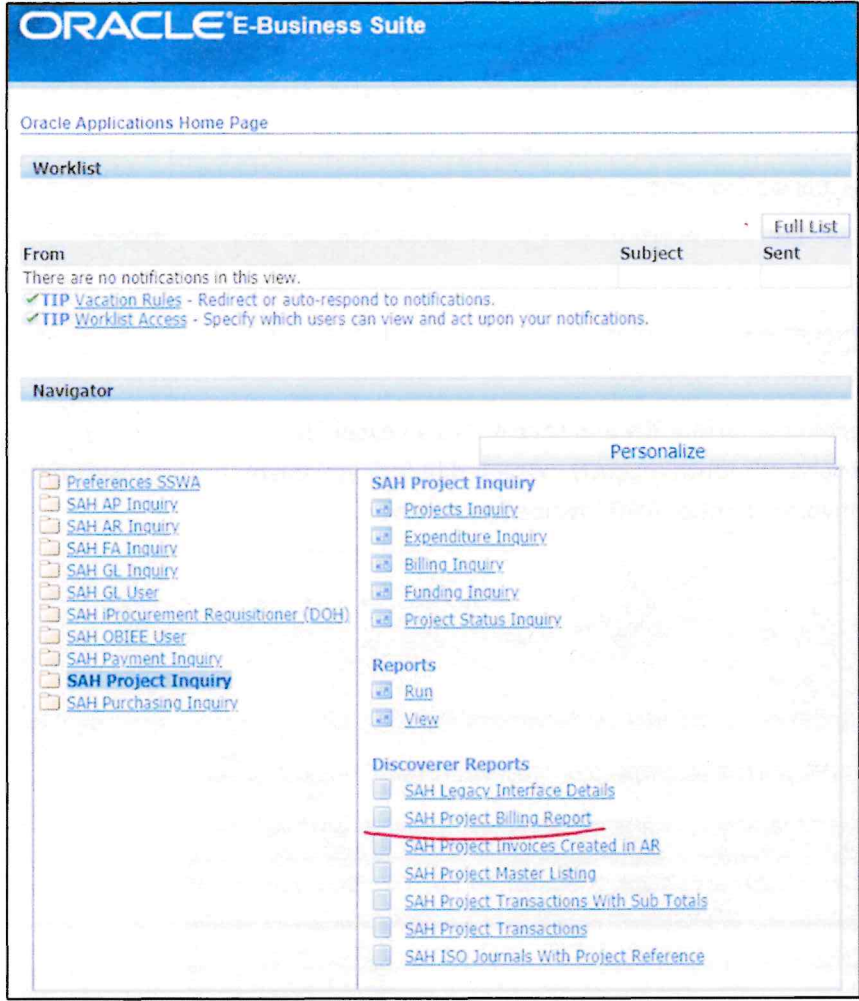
ORACLE E-Business Suite

Oracle Applications Home Page

Worklist

Full List

| From | Subject | Sent |
|---|---|---|
| There are no notifications in this view. | | |

TIP Vacation Rules - Redirect or auto-respond to notifications.
TIP Worklist Access - Specify which users can view and act upon your notifications.

Navigator

Personalize

Preferences SSWA
SAH AP Inquiry
SAH AR Inquiry
SAH FA Inquiry
SAH GL Inquiry
SAH GL User
SAH iProcurement Requisitioner (DOH)
SAH OBIEE User
SAH Payment Inquiry
SAH Project Inquiry
SAH Purchasing Inquiry

SAH Project Inquiry
Projects Inquiry
Expenditure Inquiry
Billing Inquiry
Funding Inquiry
Project Status Inquiry

Reports
Run
View

Discoverer Reports
SAH Legacy Interface Details
SAH Project Billing Report
SAH Project Invoices Created in AR
SAH Project Master Listing
SAH Project Transactions With Sub Totals
SAH Project Transactions
SAH ISO Journals With Project Reference